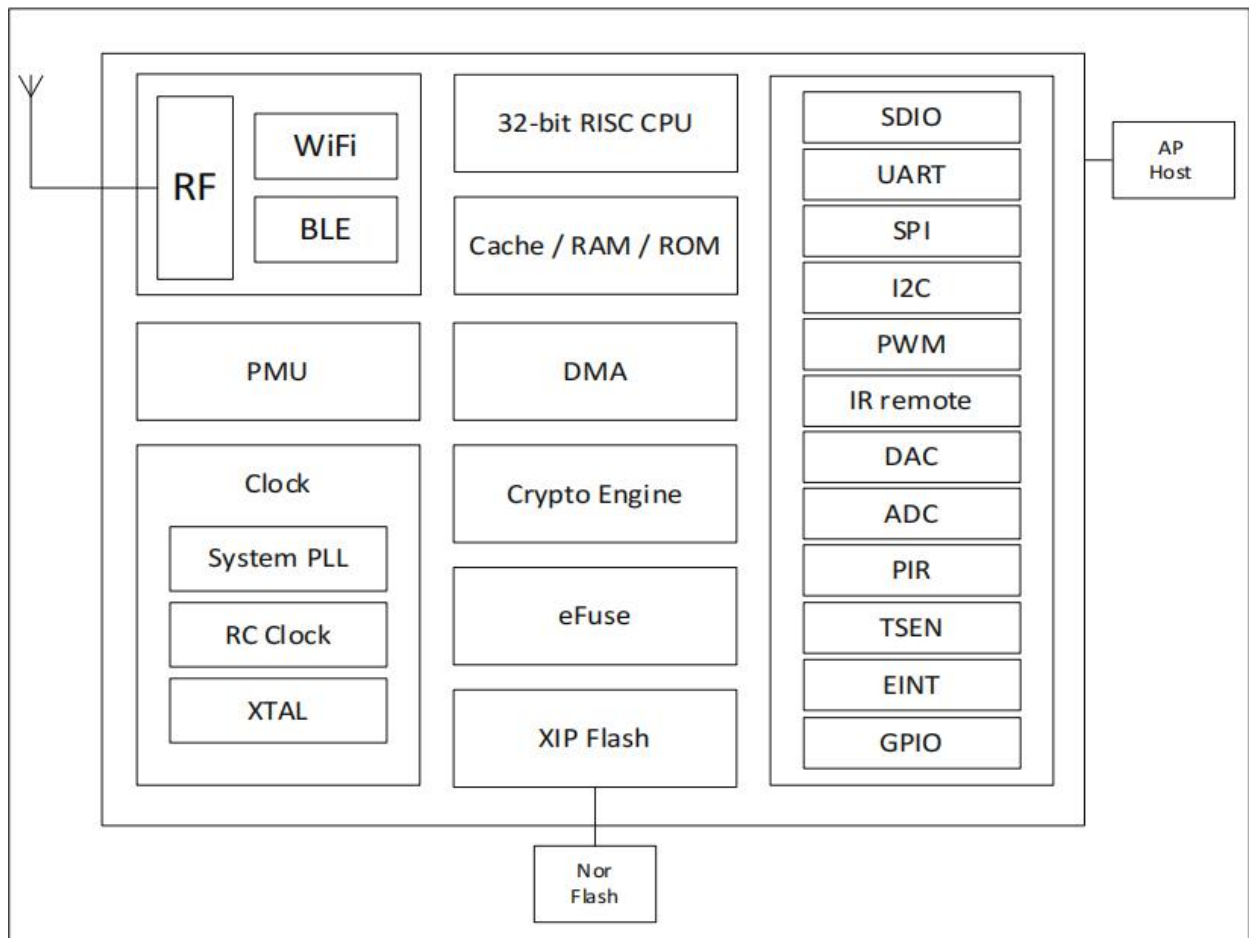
RF
WiFi
BLE

32-bit RISC CPU

Cache / RAM / ROM

SDIO
UART
SPI
I2C
PWM
IR remote
DAC
ADC
PIR
TSEN
EINT
GPIO

AP
Host

PMU

DMA

Clock
System PLL
RC Clock
XTAL

Crypto Engine

eFuse

XIP Flash

Nor
Flash